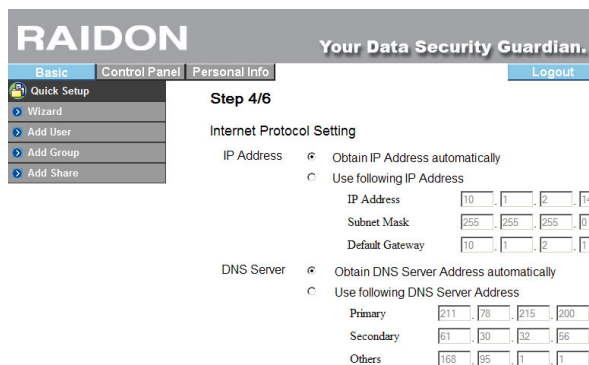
RAIDON

Your Data Security Guardian.

Basic | Control Panel | Personal Info | Logout

Quick Setup
Wizard
Add User
Add Group
Add Share

Step 4/6

Internet Protocol Setting

IP Address
Obtain IP Address automatically
Use following IP Address

| | | | | |
|---|---|---|---|---|
| IP Address | 10 | 1 | 2 | 1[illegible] |
| Subnet Mask | 255 | 255 | 255 | 0 |
| Default Gateway | 10 | 1 | 2 | 1 |

DNS Server
Obtain DNS Server Address automatically
Use following DNS Server Address

| | | | | |
|---|---|---|---|---|
| Primary | 211 | 78 | 215 | 200 |
| Secondary | 61 | 30 | 32 | 56 |
| Others | 168 | 95 | 1 | 1 |